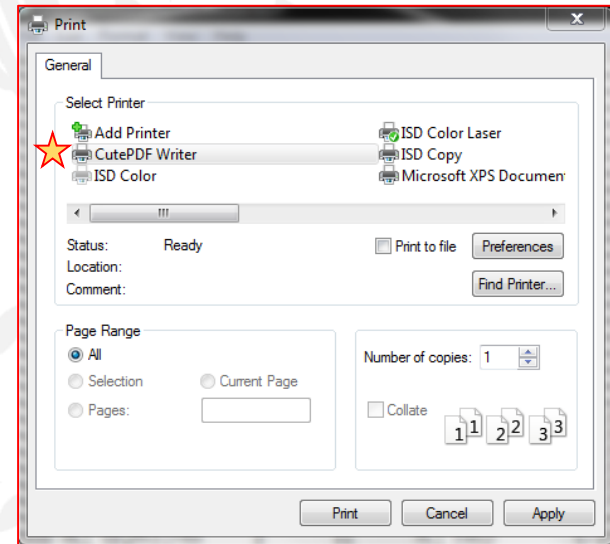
Print

General

Select Printer

Add Printer
CutePDF Writer
ISD Color
ISD Color Laser
ISD Copy
Microsoft XPS Documen

Status: Ready
Location:
Comment:

Print to file
Preferences
Find Printer...

Page Range
All
Selection
Current Page
Pages:

Number of copies: 1
Collate
1 1 2 2 3 3

Print
Cancel
Apply